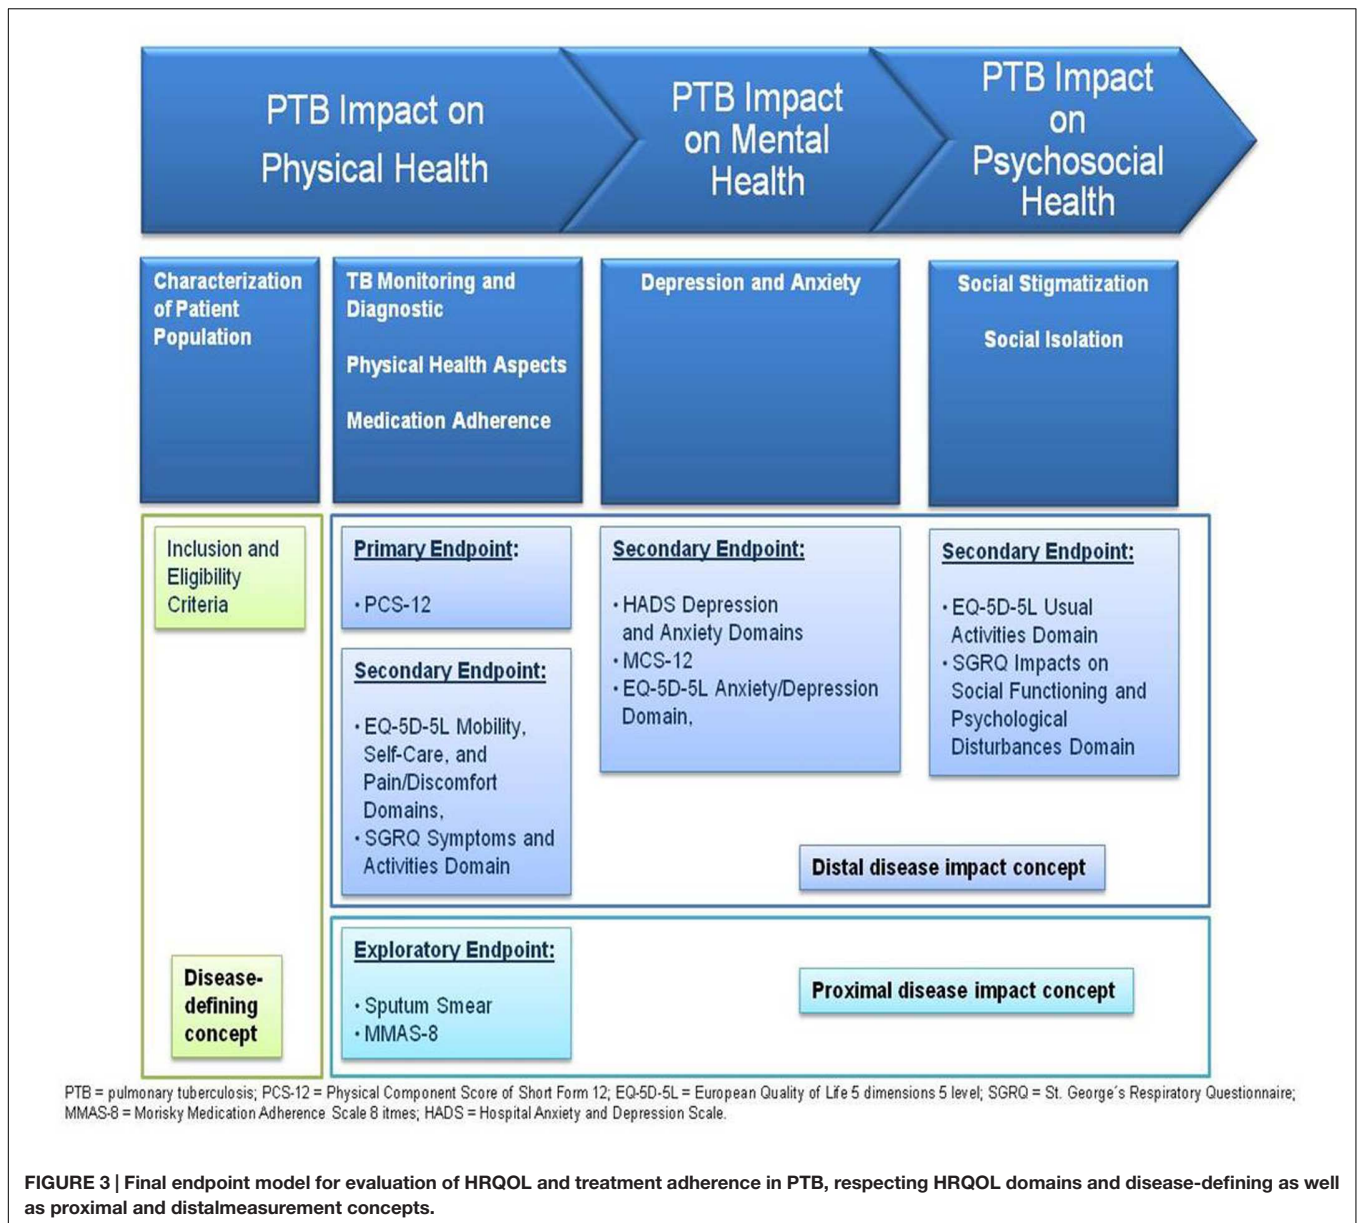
PTB Impact on Physical Health

PTB Impact on Mental Health

PTB Impact on Psychosocial Health

Characterization of Patient Population

TB Monitoring and Diagnostic

Physical Health Aspects

Medication Adherence

Depression and Anxiety

Social Stigmatization

Social Isolation

Inclusion and Eligibility Criteria

Primary Endpoint:

• PCS-12

Secondary Endpoint:

• EQ-5D-5L Mobility, Self-Care, and Pain/Discomfort Domains,
• SGRQ Symptoms and Activities Domain

Secondary Endpoint:

• HADS Depression and Anxiety Domains
• MCS-12
• EQ-5D-5L Anxiety/Depression Domain,

Secondary Endpoint:

• EQ-5D-5L Usual Activities Domain
• SGRQ Impacts on Social Functioning and Psychological Disturbances Domain

Distal disease impact concept

Disease-defining concept

Exploratory Endpoint:

• Sputum Smear
• MMAS-8

Proximal disease impact concept

PTB = pulmonary tuberculosis; PCS-12 = Physical Component Score of Short Form 12; EQ-5D-5L = European Quality of Life 5 dimensions 5 level; SGRQ = St. George´s Respiratory Questionnaire; MMAS-8 = Morisky Medication Adherence Scale 8 itmes; HADS = Hospital Anxiety and Depression Scale.

FIGURE 3 | Final endpoint model for evaluation of HRQOL and treatment adherence in PTB, respecting HRQOL domains and disease-defining as well as proximal and distalmeasurement concepts.